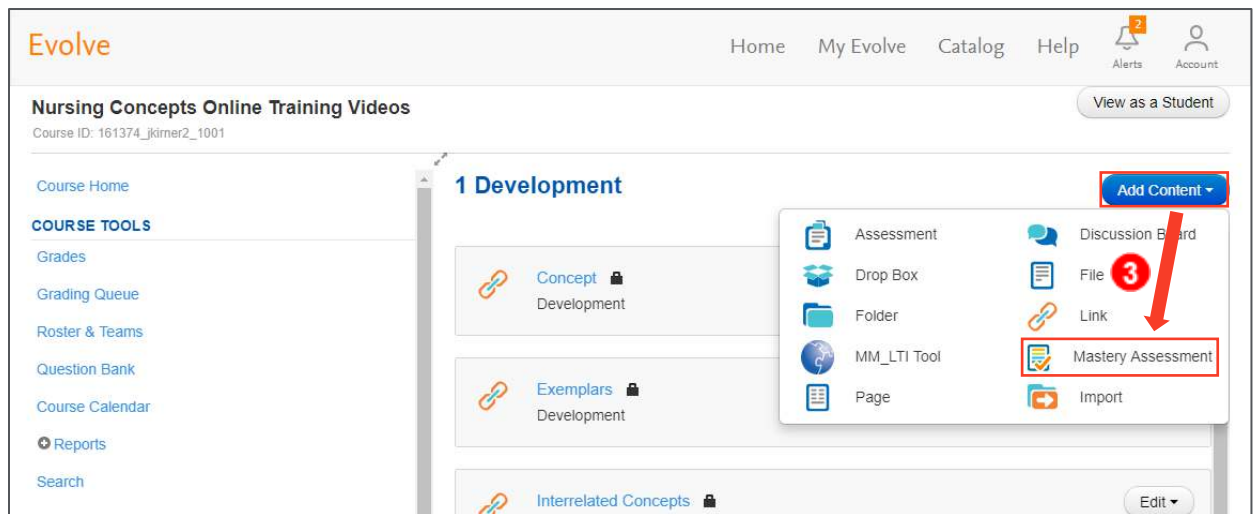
Evolve

Home My Evolve Catalog Help 2 Alerts Account

Nursing Concepts Online Training Videos
Course ID: 161374_jkirner2_1001

View as a Student

Course Home
COURSE TOOLS
Grades
Grading Queue
Roster & Teams
Question Bank
Course Calendar
Reports
Search

1 Development

Add Content

Concept
Development

Exemplars
Development

Interrelated Concepts

Edit

Assessment
Discussion Board
Drop Box
File
3
Folder
Link
MM_LTI Tool
Mastery Assessment
Page
Import